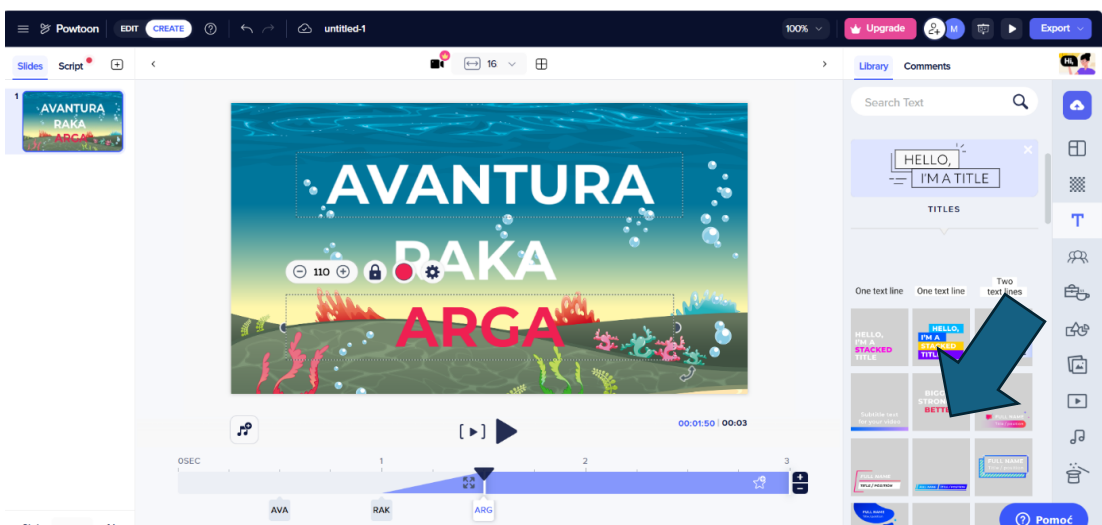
Powtoon EDIT CREATE untitled-1 100% Upgrade M Export

Slides Script

1 AVANTURA RAKA ARGA

16

AVANTURA
RAKA
ARGA

110

00:01:50 | 00:03

0SEC 1 2 3

AVA RAK ARG

Library Comments

Search Text

HELLO, I'M A TITLE

TITLES

One text line One text line Two text lines

HELLO, I'M A STACKED TITLE

HELLO, I'M A STACKED TITLE

BIG STRONG BETTER

Subtitle text for your video

FULL NAME

FULL NAME

Pomoć